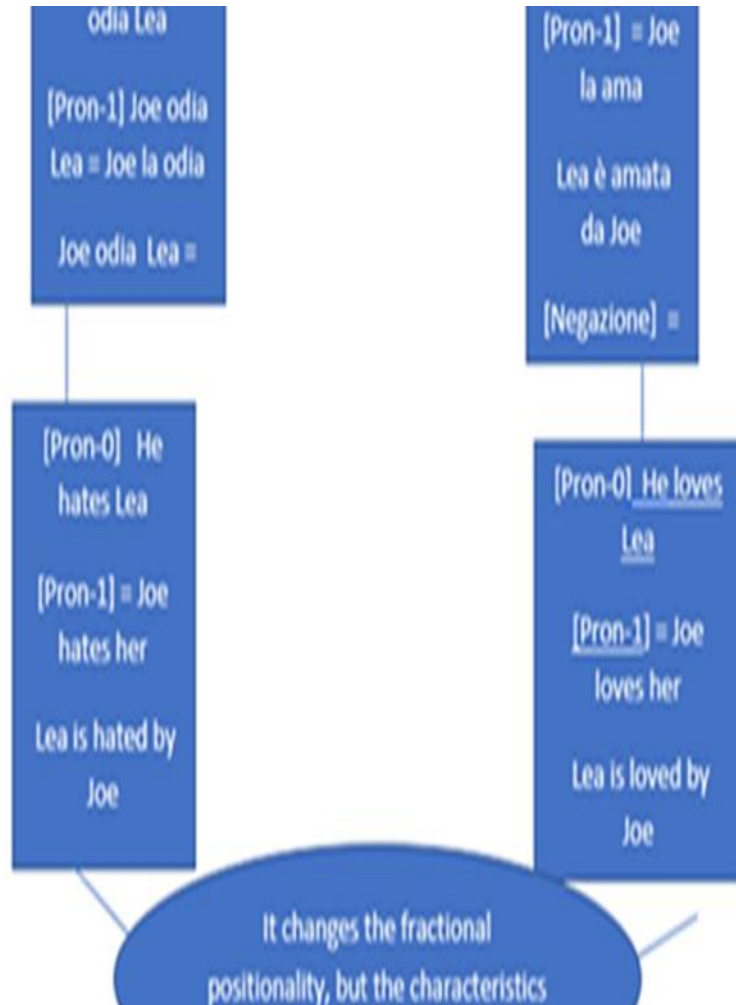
odia Lea

[Pron-1] Joe odia Lea = Joe la odia

Joe odia Lea =

[Pron-1] = Joe la ama

Lea è amata da Joe

[Negazione] =

[Pron-0] He hates Lea

[Pron-1] = Joe hates her

Lea is hated by Joe

[Pron-0] He loves Lea

[Pron-1] = Joe loves her

Lea is loved by Joe

It changes the fractional positionality, but the characteristics